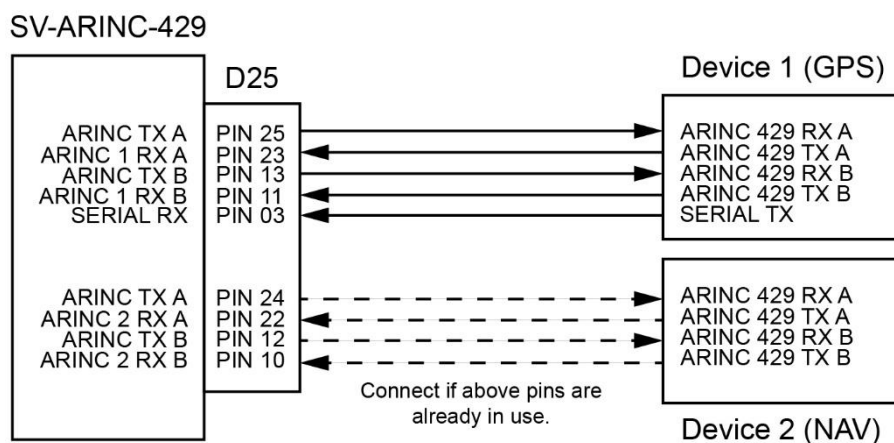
SV-ARINC-429

D25

Device 1 (GPS)

ARINC TX A
ARINC 1 RX A
ARINC TX B
ARINC 1 RX B
SERIAL RX

PIN 25
PIN 23
PIN 13
PIN 11
PIN 03

ARINC 429 RX A
ARINC 429 TX A
ARINC 429 RX B
ARINC 429 TX B
SERIAL TX

ARINC TX A
ARINC 2 RX A
ARINC TX B
ARINC 2 RX B

PIN 24
PIN 22
PIN 12
PIN 10

ARINC 429 RX A
ARINC 429 TX A
ARINC 429 RX B
ARINC 429 TX B

Connect if above pins are already in use.

Device 2 (NAV)